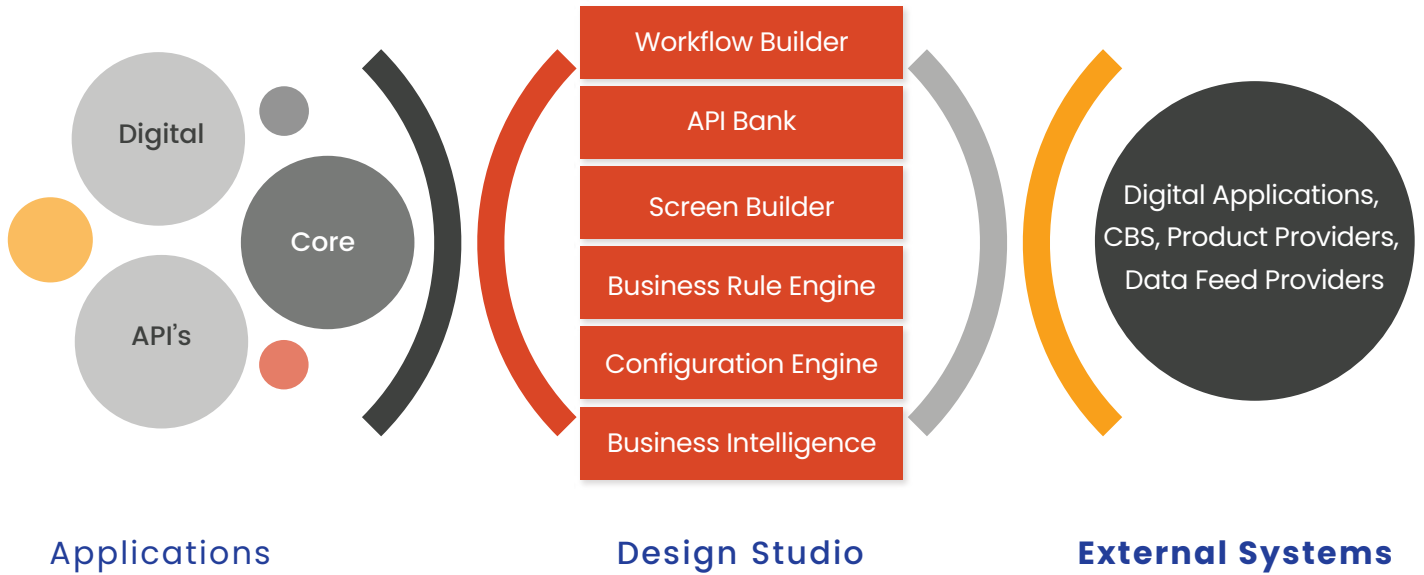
Digital

Core

API's

Workflow Builder

API Bank

Screen Builder

Business Rule Engine

Configuration Engine

Business Intelligence

Digital Applications, CBS, Product Providers, Data Feed Providers

Applications

Design Studio

External Systems